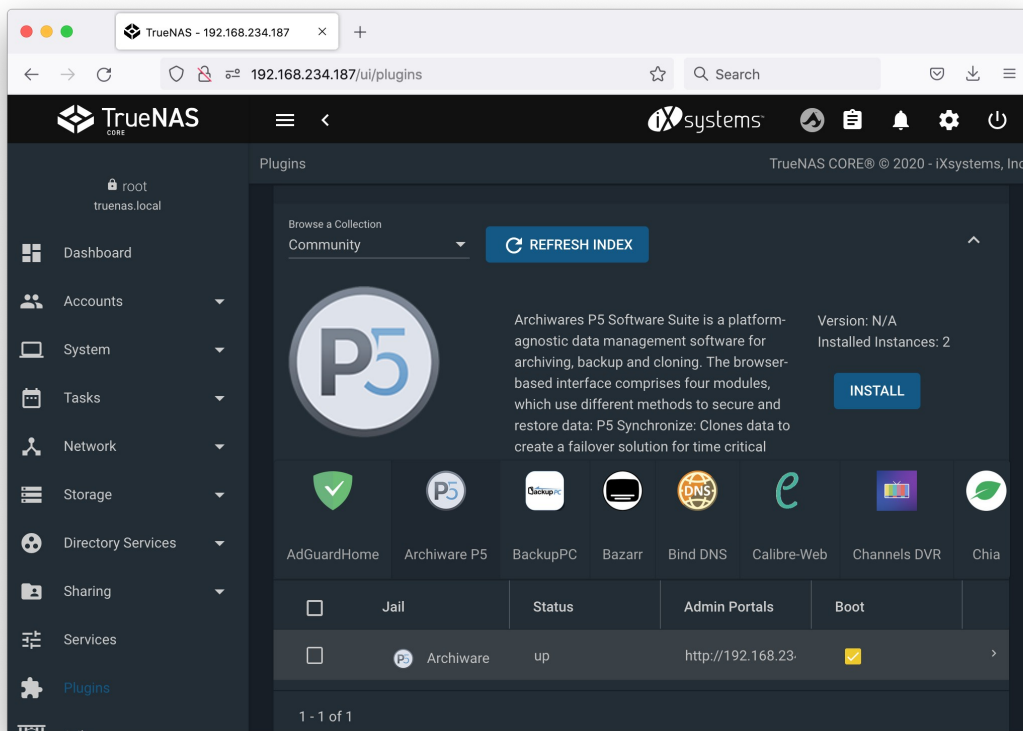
TrueNAS - 192.168.234.187 ×
+
192.168.234.187/ui/plugins
Search

TrueNAS CORE
iXsystems

root
truenas.local

Dashboard
Accounts
System
Tasks
Network
Storage
Directory Services
Sharing
Services
Plugins

Plugins
TrueNAS CORE® © 2020 - iXsystems, Inc

Browse a Collection
Community
REFRESH INDEX

P5

Archiwares P5 Software Suite is a platform-agnostic data management software for archiving, backup and cloning. The browser-based interface comprises four modules, which use different methods to secure and restore data: P5 Synchronize: Clones data to create a failover solution for time critical

Version: N/A
Installed Instances: 2
INSTALL

AdGuardHome
Archiware P5
BackupPC
Bazarr
Bind DNS
Calibre-Web
Channels DVR
Chia

| | Jail | Status | Admin Portals | Boot |
|---|---|---|---|---|
| | Archiware | up | http://192.168.23 | |

1 - 1 of 1